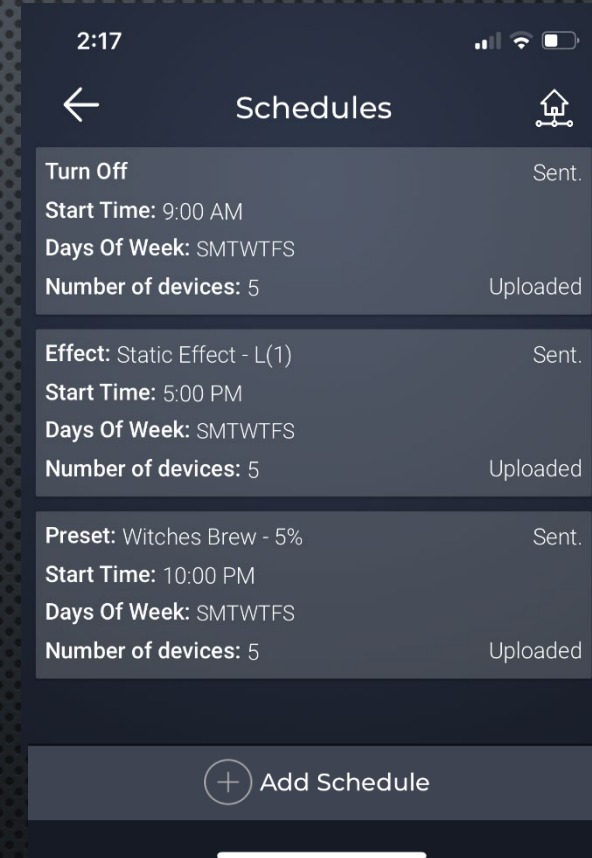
2:17

Schedules

Turn Off
Sent.
Start Time: 9:00 AM
Days Of Week: SMTWTFS
Number of devices: 5
Uploaded

Effect: Static Effect - L(1)
Sent.
Start Time: 5:00 PM
Days Of Week: SMTWTFS
Number of devices: 5
Uploaded

Preset: Witches Brew - 5%
Sent.
Start Time: 10:00 PM
Days Of Week: SMTWTFS
Number of devices: 5
Uploaded

Add Schedule